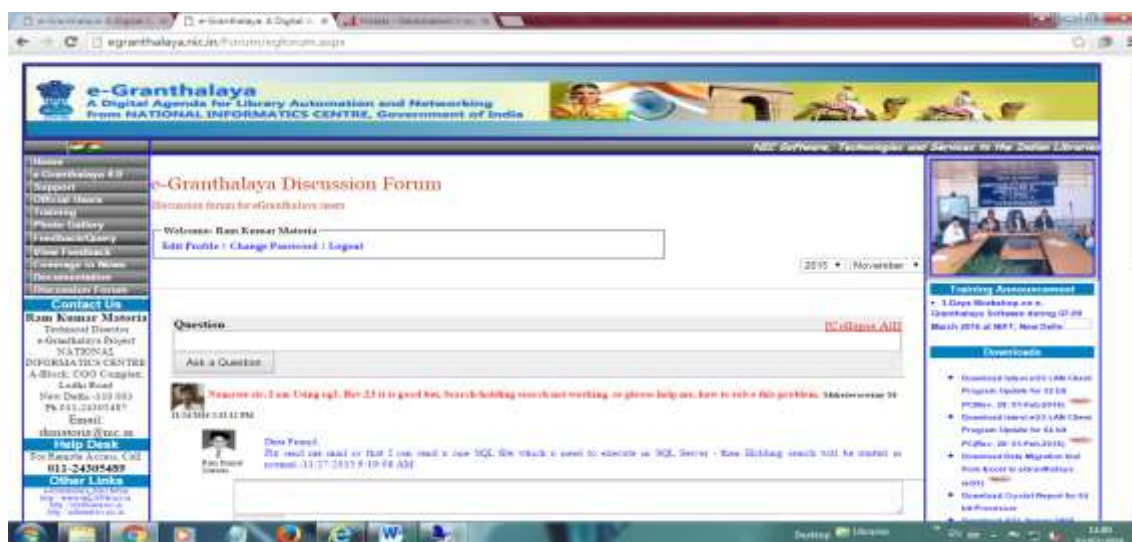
egranthalaya.nic.in/Forum/egforum.aspx

e-Granthalaya
A Digital Agenda for Library Automation and Networking from NATIONAL INFORMATICS CENTRE, Government of India

NIC Software, Technologies and Services to the Indian Libraries

Home
e-Granthalaya 4.0
Support
Official Users
Training
Photo Gallery
Feedback/Query
View feedback
Coverage in News
Documentation
Discussion Forum

Contact Us
Ram Kumar Matoria
Technical Director
e-Granthalaya Project
NATIONAL INFORMATICS CENTRE
A-Block, CGO Complex, Lodhi Road
New Delhi -110 003
Ph.011-24305487
Email: rkmatoria@nic.in

Help Desk
For Remote Access, Call
011-24305489

Other Links
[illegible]

e-Granthalaya Discussion Forum
Discussion forum for eGranthalaya users

Welcome: Ram Kumar Matoria
Edit Profile | Change Password | Logout

2015 November

Question
[Collapse All]
Ask a Question

Namaste sir, I am Using sql. Rev 23 it is good but, Search holding search not working, so please help me, how to solve this problem. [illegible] 11/24/2015 3:23:11 PM

Ram Kumar Matoria
Dear Friend,
Pls send me mail so that I can send a one SQL file which u need to execute in SQL Server - then Holding search will be started as normal.-11/27/2015 9:19:08 AM

Training Announcement
3 Days Workshop on e-Granthalaya Software during 07-09 March 2016 at NIFT, New Delhi

Downloads
Download latest e3G LAN Client Program Update for 32 bit PC(Rev. 28: 01-Feb-2016)
Download latest e3G LAN Client Program Update for 64 bit PC(Rev. 28: 01-Feb-2016)
Download Data Migration tool from Excel to eGranthalaya (v3G)
Download Crystal Report for 64 bit Processor

Desktop Libraries